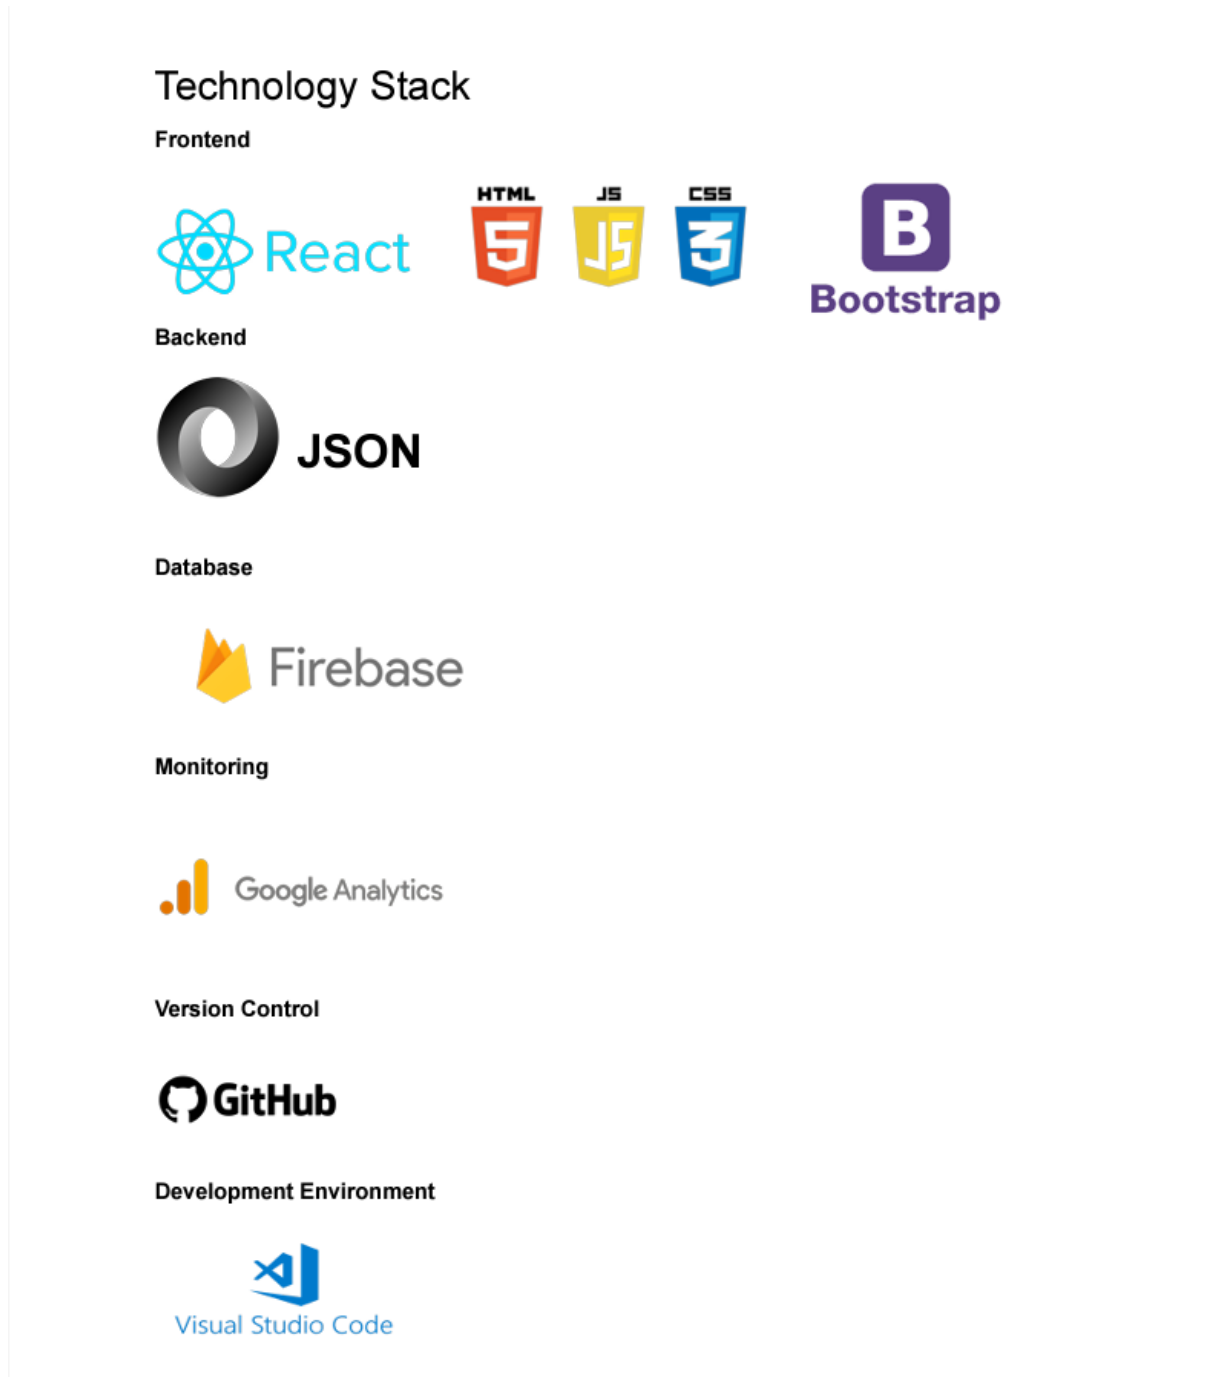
Technology Stack

Frontend

React

HTML 5

JS JS

CSS 3

B
Bootstrap

Backend

JSON

Database

Firebase

Monitoring

Google Analytics

Version Control

GitHub

Development Environment

Visual Studio Code